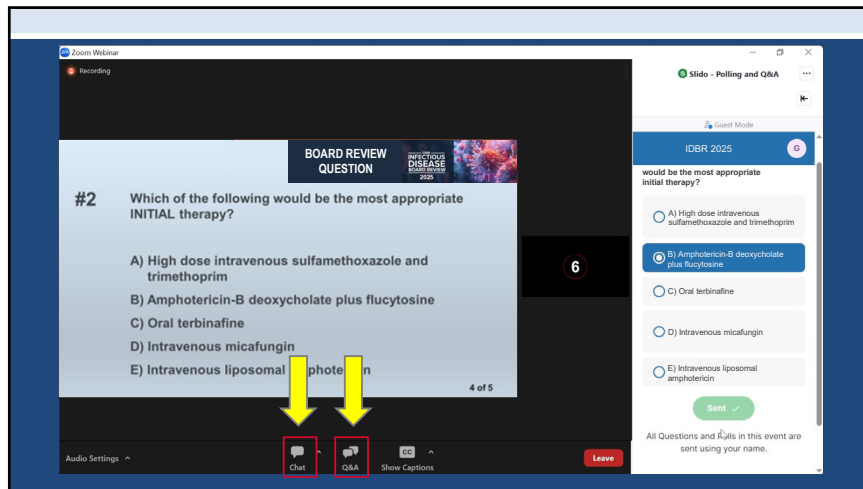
Zoom Webinar

Recording

BOARD REVIEW QUESTION

INFECTIOUS DISEASE BOARD REVIEW 2025

#2 Which of the following would be the most appropriate INITIAL therapy?

A) High dose intravenous sulfamethoxazole and trimethoprim

B) Amphotericin-B deoxycholate plus flucytosine

C) Oral terbinafine

D) Intravenous micafungin

E) Intravenous liposomal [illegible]phote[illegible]n

4 of 5

6

Audio Settings

Chat

Q&A

CC

Show Captions

Leave

Slido - Polling and Q&A

Guest Mode

IDBR 2025

G

would be the most appropriate initial therapy?

A) High dose intravenous sulfamethoxazole and trimethoprim

B) Amphotericin-B deoxycholate plus flucytosine

C) Oral terbinafine

D) Intravenous micafungin

E) Intravenous liposomal amphotericin

Sent ✓

All Questions and Polls in this event are sent using your name.